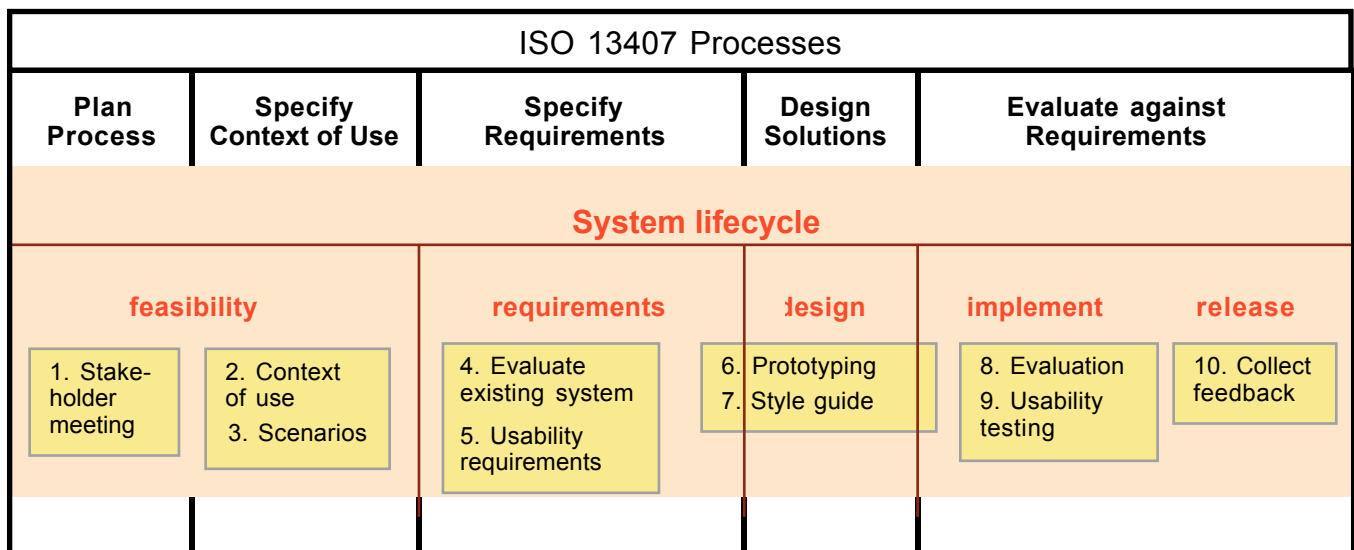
ISO 13407 Processes

Plan Process

Specify Context of Use

Specify Requirements

Design Solutions

Evaluate against Requirements

System lifecycle

feasibility

requirements

design

implement

release

1. Stakeholder meeting

2. Context of use

3. Scenarios

4. Evaluate existing system

5. Usability requirements

6. Prototyping

7. Style guide

8. Evaluation

9. Usability testing

10. Collect feedback